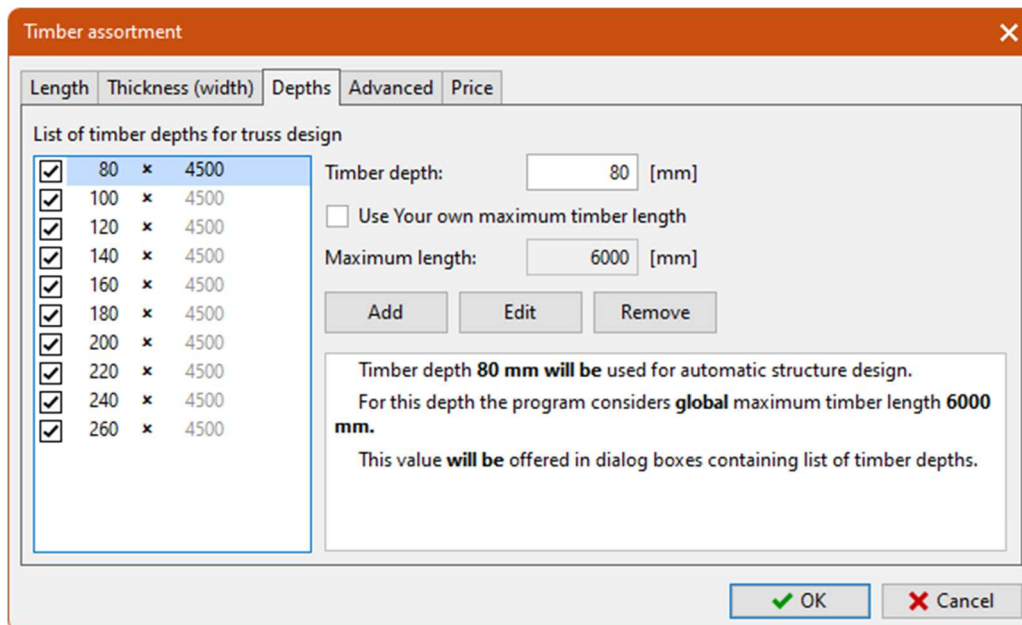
Timber assortment

Length | Thickness (width) | Depths | Advanced | Price

List of timber depths for truss design

80 × 4500
100 × 4500
120 × 4500
140 × 4500
160 × 4500
180 × 4500
200 × 4500
220 × 4500
240 × 4500
260 × 4500

Timber depth: 80 [mm]

Use Your own maximum timber length

Maximum length: 6000 [mm]

Add Edit Remove

Timber depth **80 mm will be** used for automatic structure design.

For this depth the program considers **global** maximum timber length **6000 mm.**

This value **will be** offered in dialog boxes containing list of timber depths.

OK Cancel